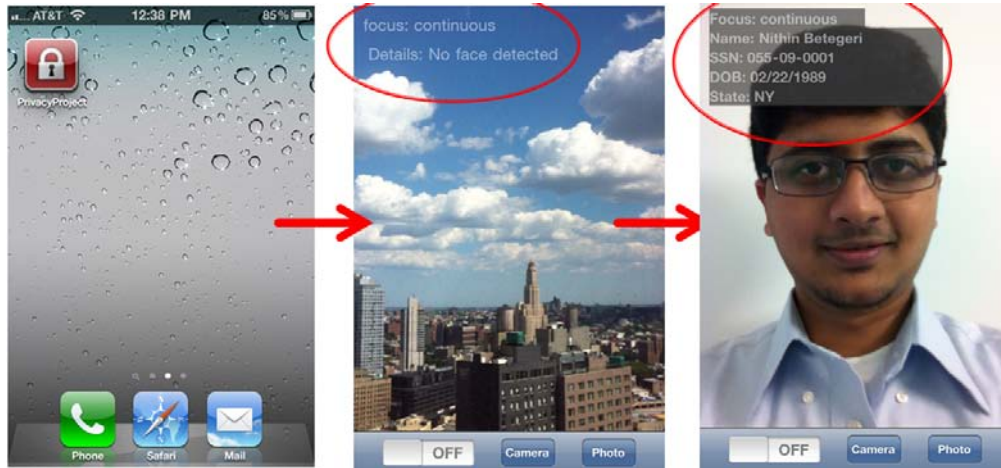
AT&T 12:38 PM 85%

PrivacyProject

Phone Safari Mail

focus: continuous

Details: No face detected

OFF Camera Photo

Focus: continuous
Name: Nithin Betegeri
SSN: 055-09-0001
DOB: 02/22/1989
State: NY

OFF Camera Photo